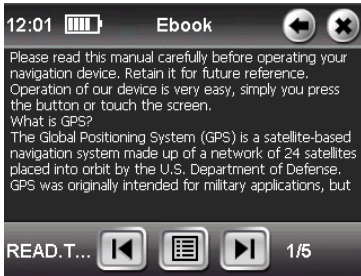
12:01 Ebook

Please read this manual carefully before operating your navigation device. Retain it for future reference.
Operation of our device is very easy, simply you press the button or touch the screen.
What is GPS?
The Global Positioning System (GPS) is a satellite-based navigation system made up of a network of 24 satellites placed into orbit by the U.S. Department of Defense. GPS was originally intended for military applications, but

READ.T... 1/5